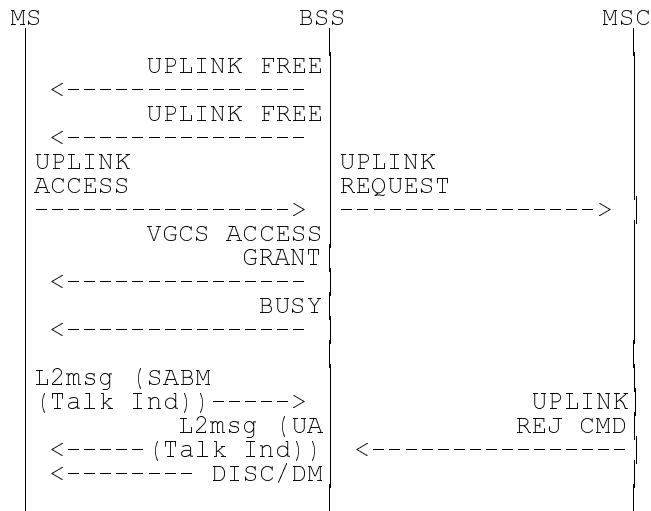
MS BSS MSC

UPLINK FREE
<---------------
UPLINK FREE
<---------------
UPLINK ACCESS
---------------->
UPLINK REQUEST
---------------->
VGCS ACCESS GRANT
<---------------
BUSY
<---------------

L2msg (SABM (Talk Ind))----->
L2msg (UA
<-----(Talk Ind))
<-------- DISC/DM
UPLINK REJ CMD
<---------------